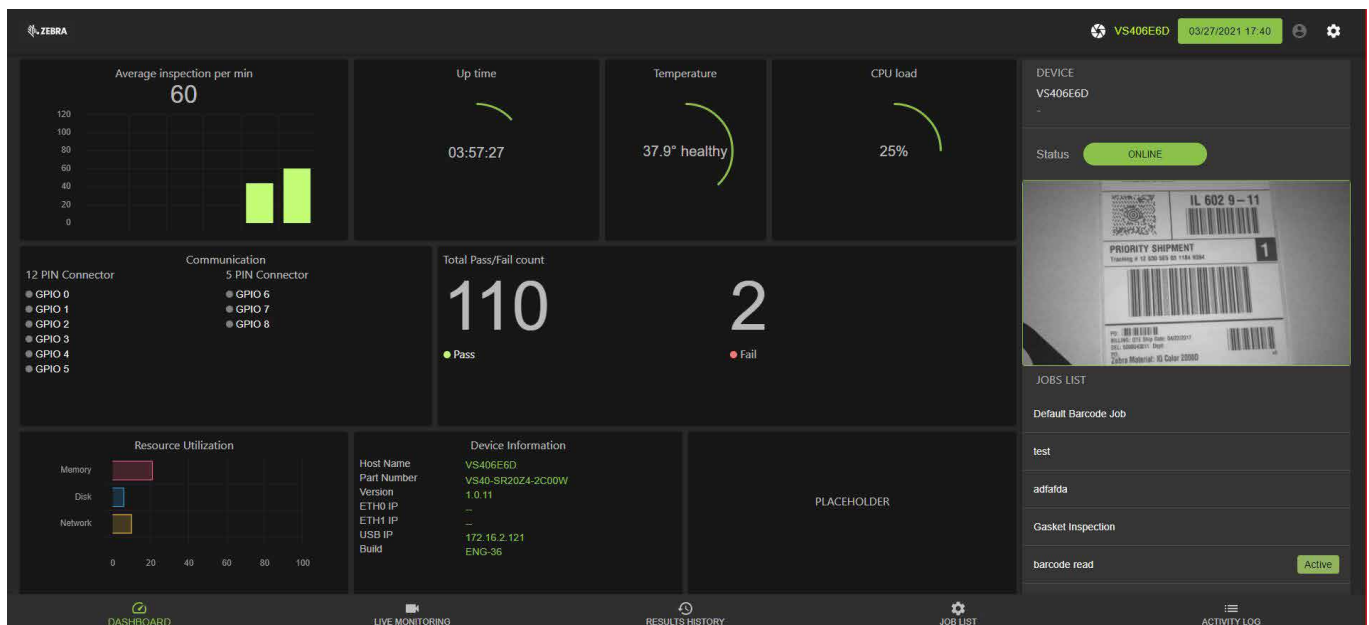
ZEBRA

VS406E6D 03/27/2021 17:40

Average inspection per min
60
120
100
80
60
40
20
0

Up time
03:57:27

Temperature
37.9° healthy

CPU load
25%

DEVICE
VS406E6D
-

Status ONLINE

IL 602 9 – 11
PRIORITY SHIPMENT 1
Zebra Material: IG Color 20000

JOBS LIST
Default Barcode Job
test
adfafda
Gasket Inspection
barcode read Active

Communication
12 PIN Connector
GPIO 0
GPIO 1
GPIO 2
GPIO 3
GPIO 4
GPIO 5
5 PIN Connector
GPIO 6
GPIO 7
GPIO 8

Total Pass/Fail count
110
Pass
2
Fail

Resource Utilization
Memory
Disk
Network
0 20 40 60 80 100

Device Information
| | |
|---|---|
| Host Name | VS406E6D |
| Part Number | VS40-SR20Z4-2C00W |
| Version | 1.0.11 |
| ETH0 IP | -- |
| ETH1 IP | -- |
| USB IP | 172.16.2.121 |
| Build | ENG-36 |

PLACEHOLDER

DASHBOARD
LIVE MONITORING
RESULTS HISTORY
JOB LIST
ACTIVITY LOG